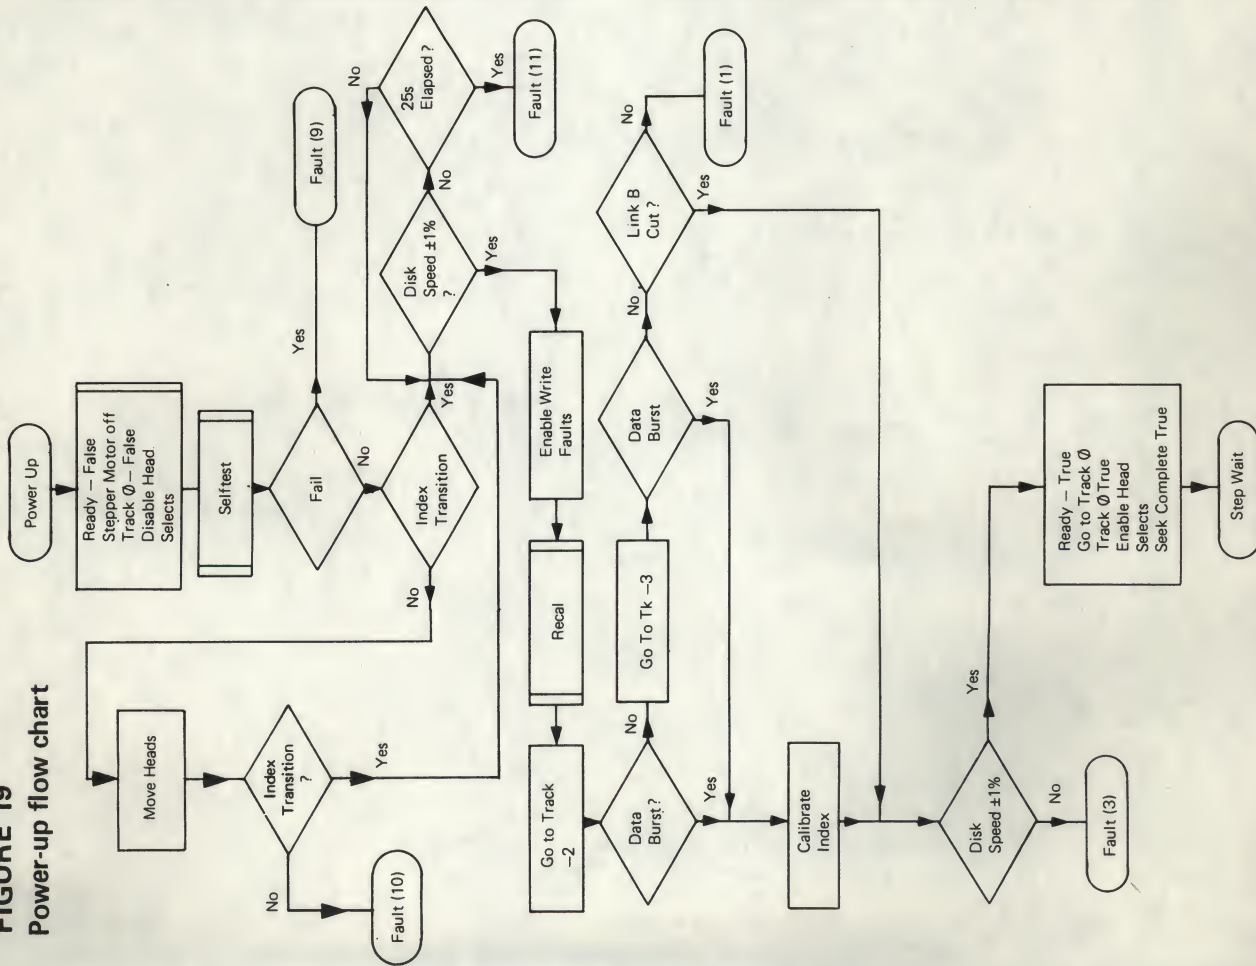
FIGURE 19
Power-up flow chart

Power Up

Ready – False
Stepper Motor off
Track Ø – False
Disable Head
Selects

Selftest

Fail

Yes

Fault (9)

No

Index
Transition

No

Yes

Disk
Speed ±1%
?

No

25s
Elapsed ?

No

Yes

Fault (11)

Yes

Enable Write
Faults

Recal

Move Heads

Index
Transition
?

Yes

No

Fault (10)

Go to Track
–2

Data
Burst?

No

Go To Tk –3

Data
Burst

No

Link B
Cut ?

No

Fault (1)

Yes

Yes

Yes

Calibrate
Index

Disk
Speed ±1%

No

Fault (3)

Yes

Ready – True
Go to Track Ø
Track Ø True
Enable Head
Selects
Seek Complete True

Step Wait